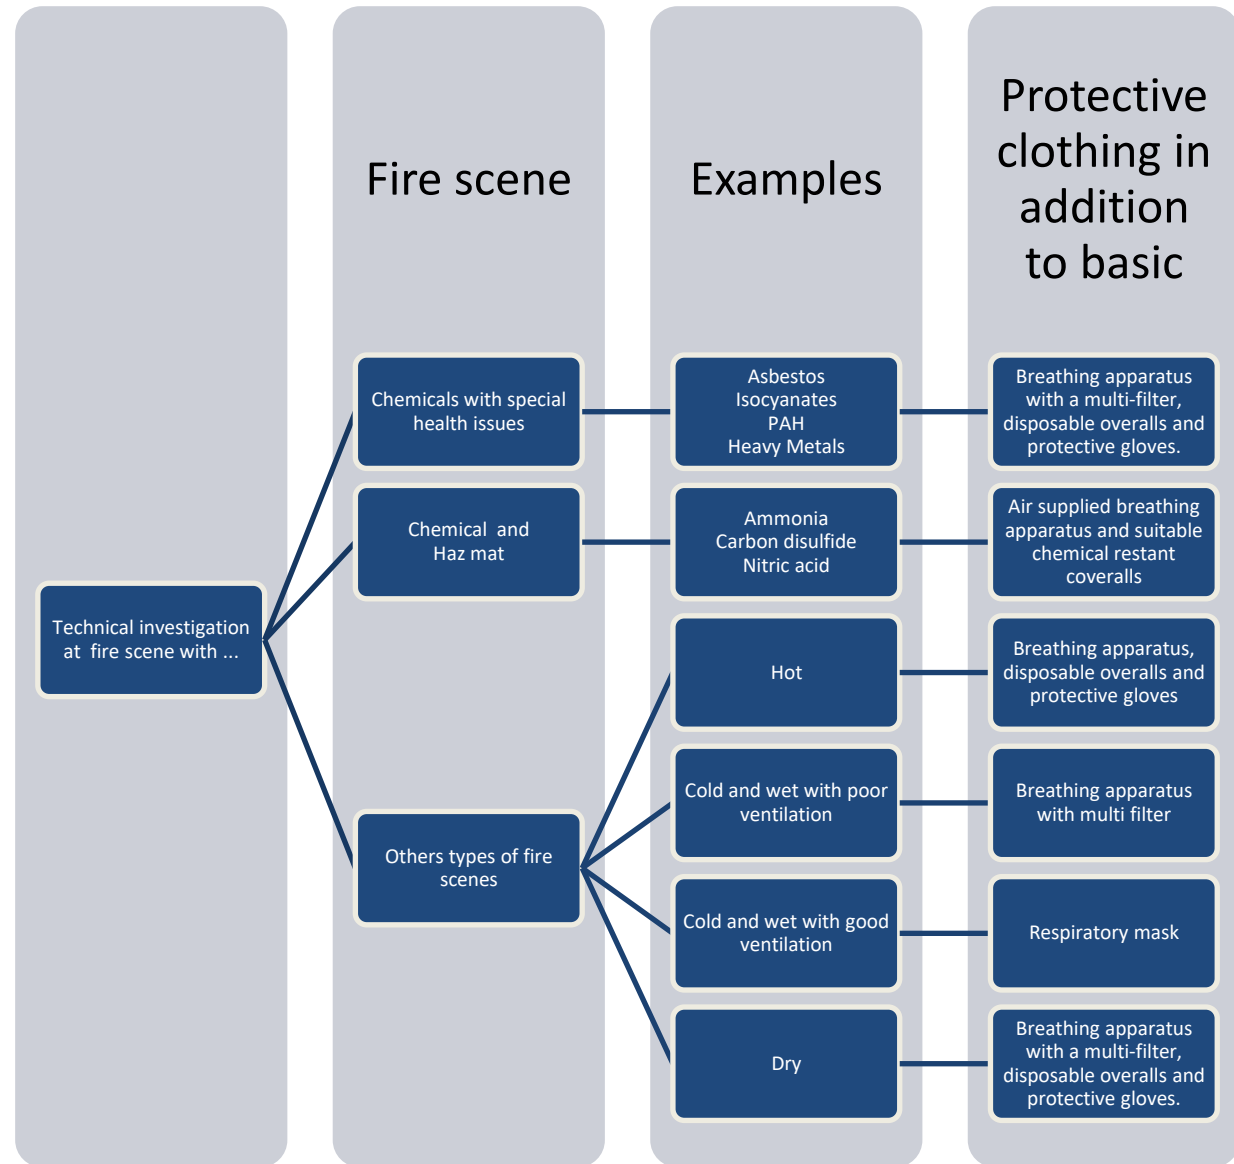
Fire scene

Examples

Protective clothing in addition to basic

Technical investigation at fire scene with ...

Chemicals with special health issues

Asbestos
Isocyanates
PAH
Heavy Metals

Breathing apparatus with a multi-filter, disposable overalls and protective gloves.

Chemical and Haz mat

Ammonia
Carbon disulfide
Nitric acid

Air supplied breathing apparatus and suitable chemical restant coveralls

Others types of fire scenes

Hot

Breathing apparatus, disposable overalls and protective gloves

Cold and wet with poor ventilation

Breathing apparatus with multi filter

Cold and wet with good ventilation

Respiratory mask

Dry

Breathing apparatus with a multi-filter, disposable overalls and protective gloves.